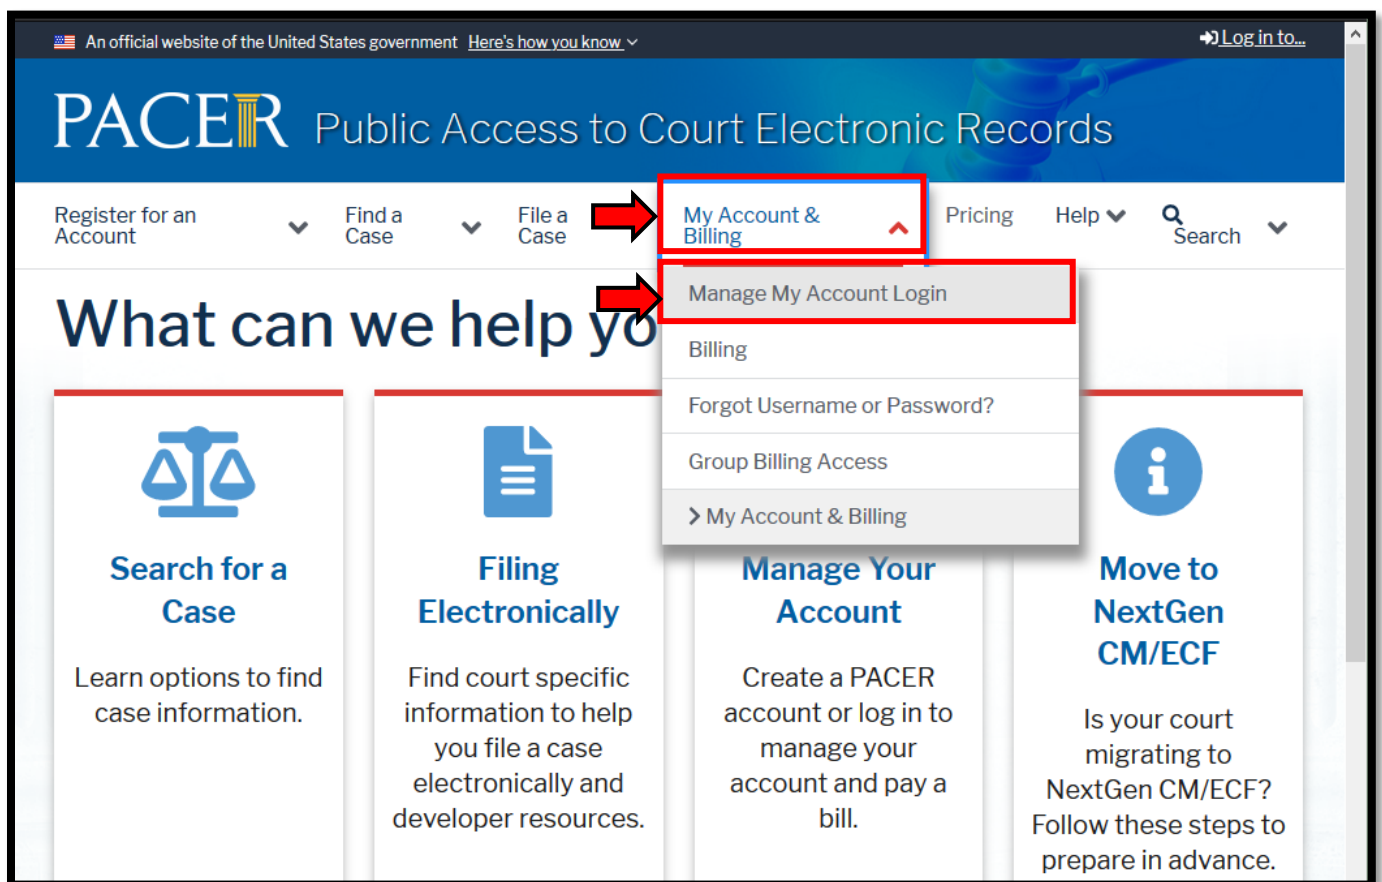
An official website of the United States government Here's how you know

Log in to...

PACER Public Access to Court Electronic Records

Register for an Account

Find a Case

File a Case

My Account & Billing

Pricing

Help

Search

Manage My Account Login

Billing

Forgot Username or Password?

Group Billing Access

My Account & Billing

What can we help yo

Search for a Case

Learn options to find case information.

Filing Electronically

Find court specific information to help you file a case electronically and developer resources.

Manage Your Account

Create a PACER account or log in to manage your account and pay a bill.

Move to NextGen CM/ECF

Is your court migrating to NextGen CM/ECF? Follow these steps to prepare in advance.